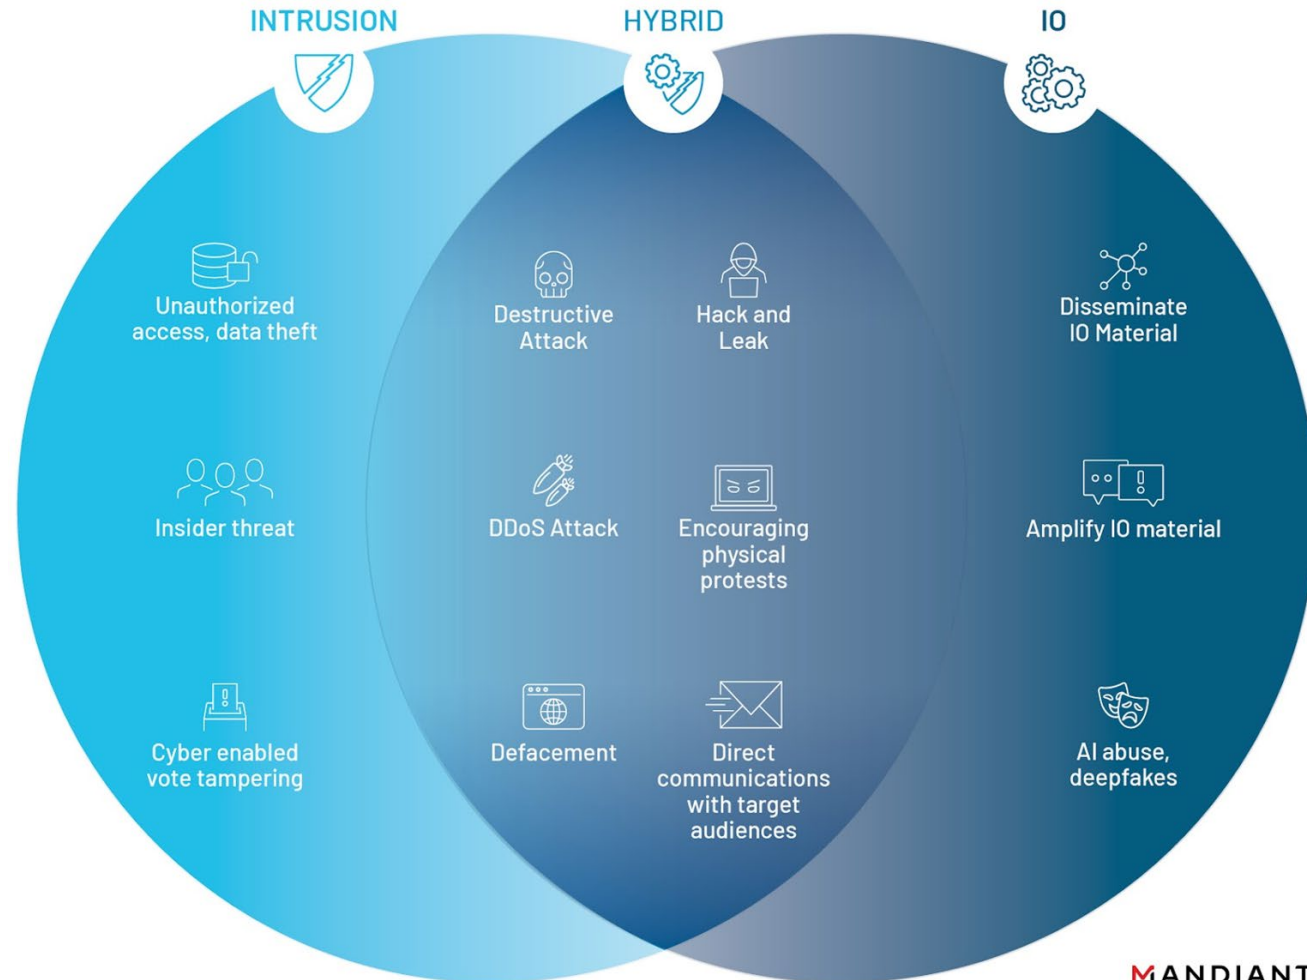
INTRUSION

HYBRID

IO

Unauthorized access, data theft

Destructive Attack

Hack and Leak

Disseminate IO Material

Insider threat

DDoS Attack

Encouraging physical protests

Amplify IO material

Cyber enabled vote tampering

Defacement

Direct communications with target audiences

AI abuse, deepfakes

MANDIANT